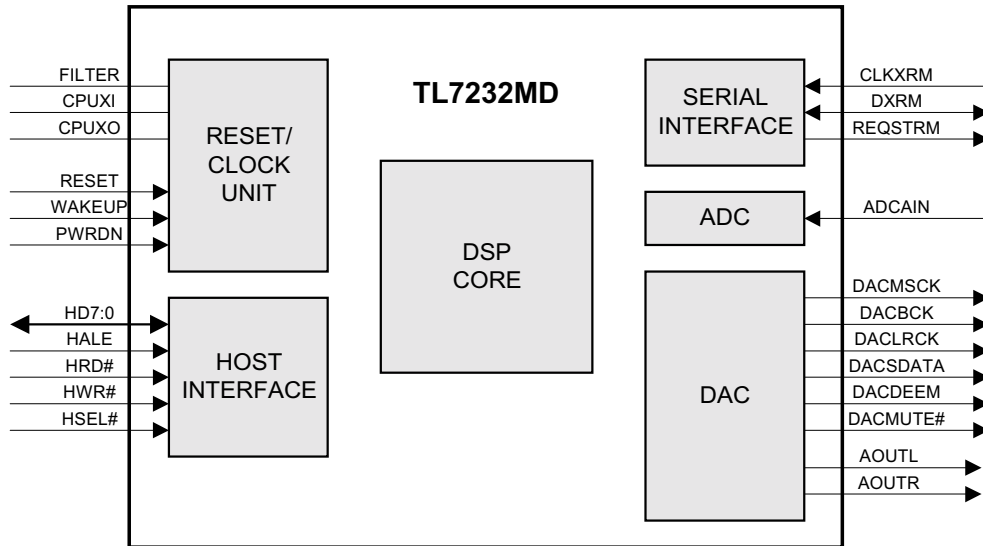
TL7232MD

FILTER
CPUXI
CPUXO
RESET
WAKEUP
PWRDN

RESET/
CLOCK
UNIT

HD7:0
HALE
HRD#
HWR#
HSEL#

HOST
INTERFACE

DSP
CORE

SERIAL
INTERFACE

CLKXRM
DXRM
REQSTRM

ADC

ADCAIN

DAC

DACMSCK
DACBCK
DACLRCK
DACSDATA
DACDEEM
DACMUTE#
AOUTL
AOUTR